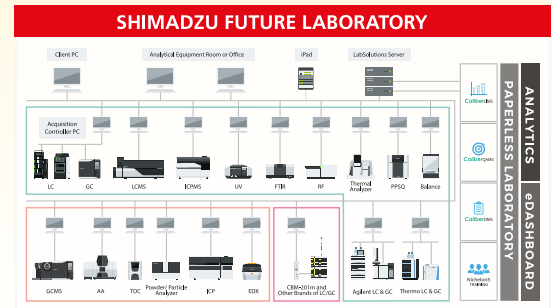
SHIMADZU FUTURE LABORATORY

Client PC

Analytical Equipment Room or Office

iPad

LabSolutions Server

Acquisition Controller PC

LC

GC

LCMS

ICPMS

UV

FTIR

RF

Thermal Analyzer

PPSQ

Balance

GCMS

AA

TOC

Powder/Particle Analyzer

ICP

EDX

CBM-201m and Other Brands of LC/GC

Agilent LC & GC

Thermo LC & GC

CaliberLIMS

CaliberQAMS

CaliberLMS

Nichelon TRAINING

PAPERLESS LABORATORY

ANALYTICS

eDASHBOARD